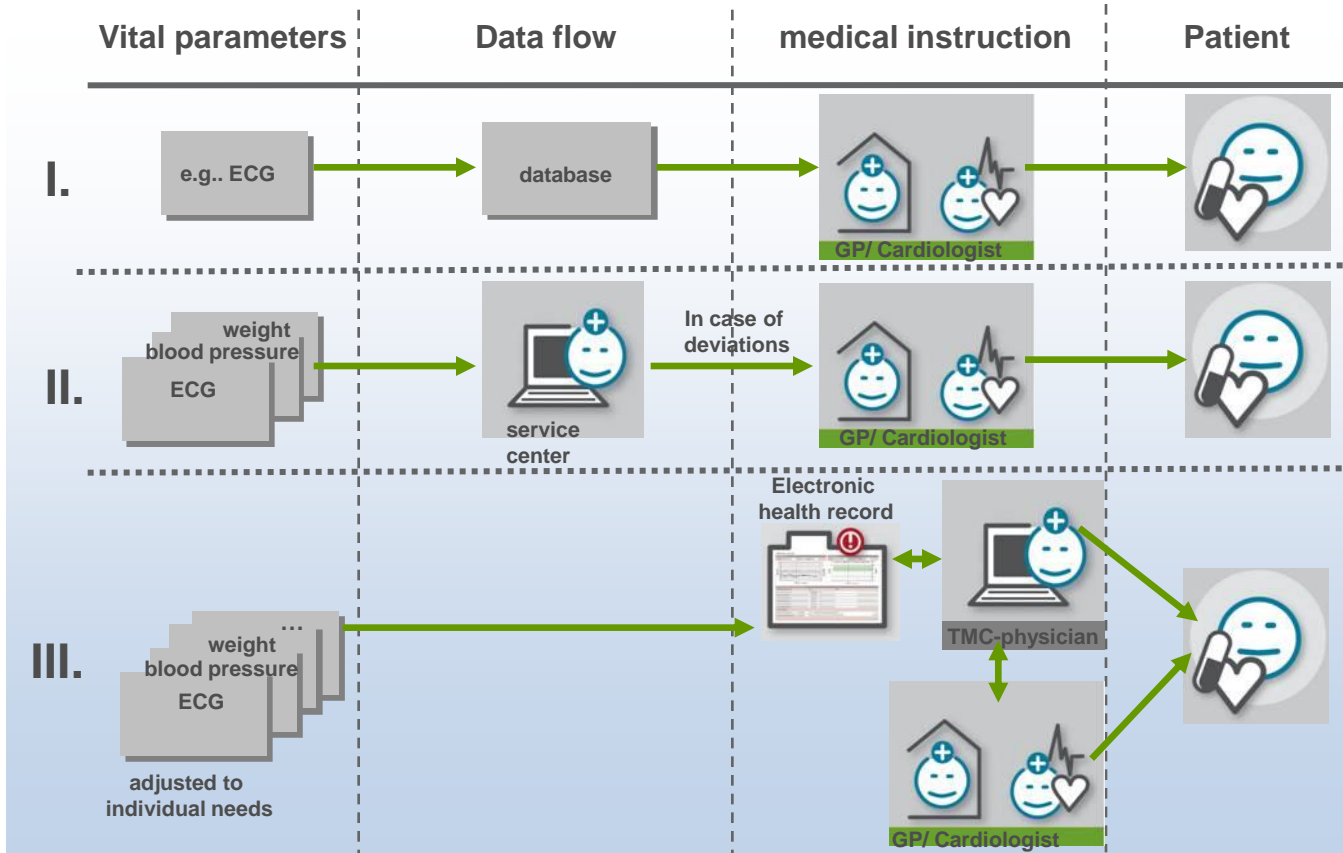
Vital parameters

Data flow

medical instruction

Patient

I.

e.g.. ECG

database

GP/ Cardiologist

II.

weight

blood pressure

ECG

service center

In case of deviations

GP/ Cardiologist

III.

Electronic health record

TMC-physician

...

weight

blood pressure

ECG

adjusted to individual needs

GP/ Cardiologist